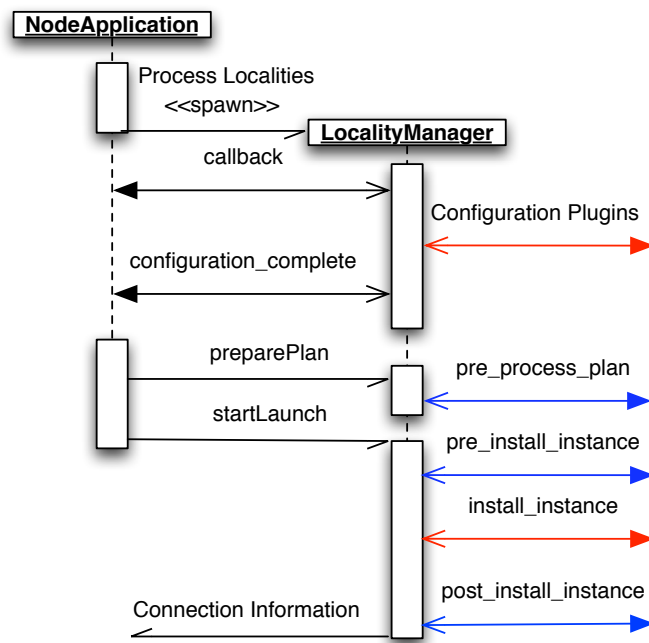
NodeApplication

Process Localities
<<spawn>>

LocalityManager

callback

Configuration Plugins

configuration_complete

preparePlan

pre_process_plan

startLaunch

pre_install_instance

install_instance

post_install_instance

Connection Information